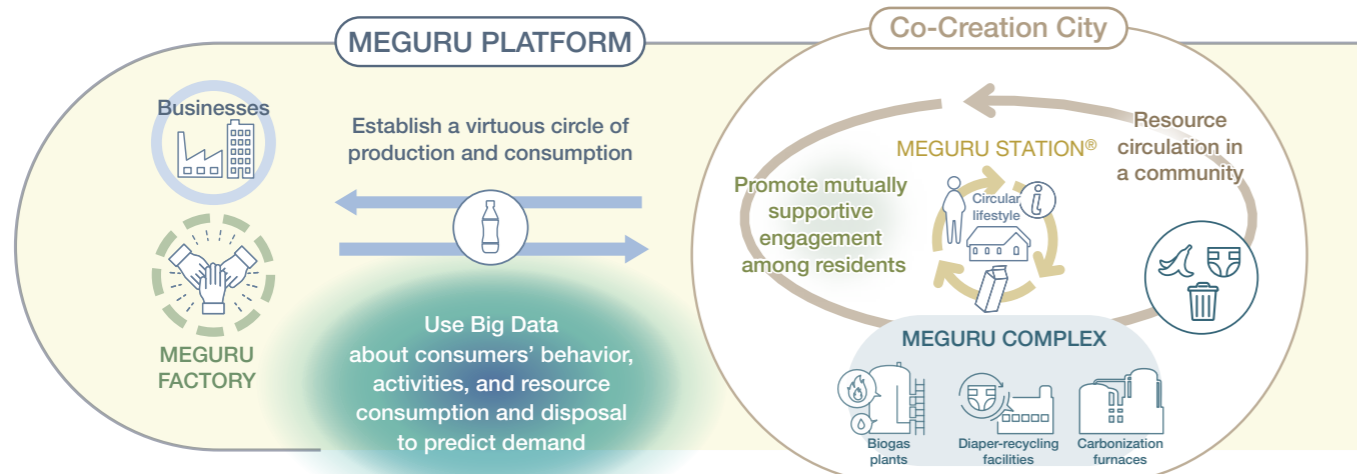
MEGURU PLATFORM

Co-Creation City

Businesses

Establish a virtuous circle of production and consumption

MEGURU FACTORY

Use Big Data about consumers' behavior, activities, and resource consumption and disposal to predict demand

MEGURU STATION®

Resource circulation in a community

Promote mutually supportive engagement among residents

Circular lifestyle

MEGURU COMPLEX

Biogas plants

Diaper-recycling facilities

Carbonization furnaces